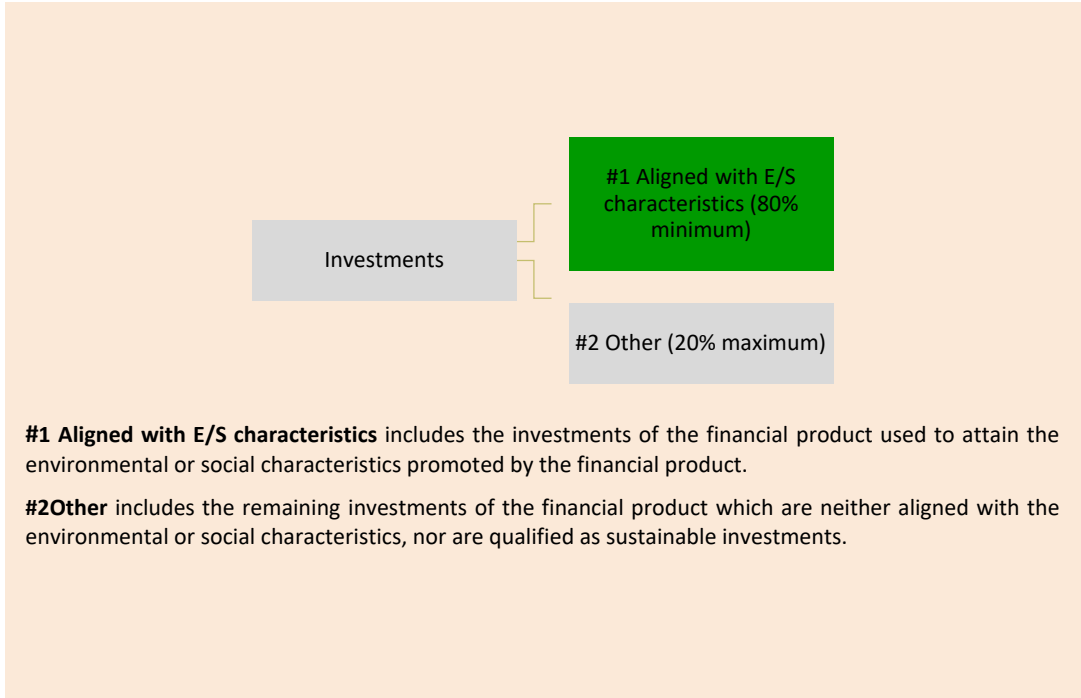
Investments

#1 Aligned with E/S characteristics (80% minimum)

#2 Other (20% maximum)

**#1 Aligned with E/S characteristics** includes the investments of the financial product used to attain the environmental or social characteristics promoted by the financial product.

**#2Other** includes the remaining investments of the financial product which are neither aligned with the environmental or social characteristics, nor are qualified as sustainable investments.